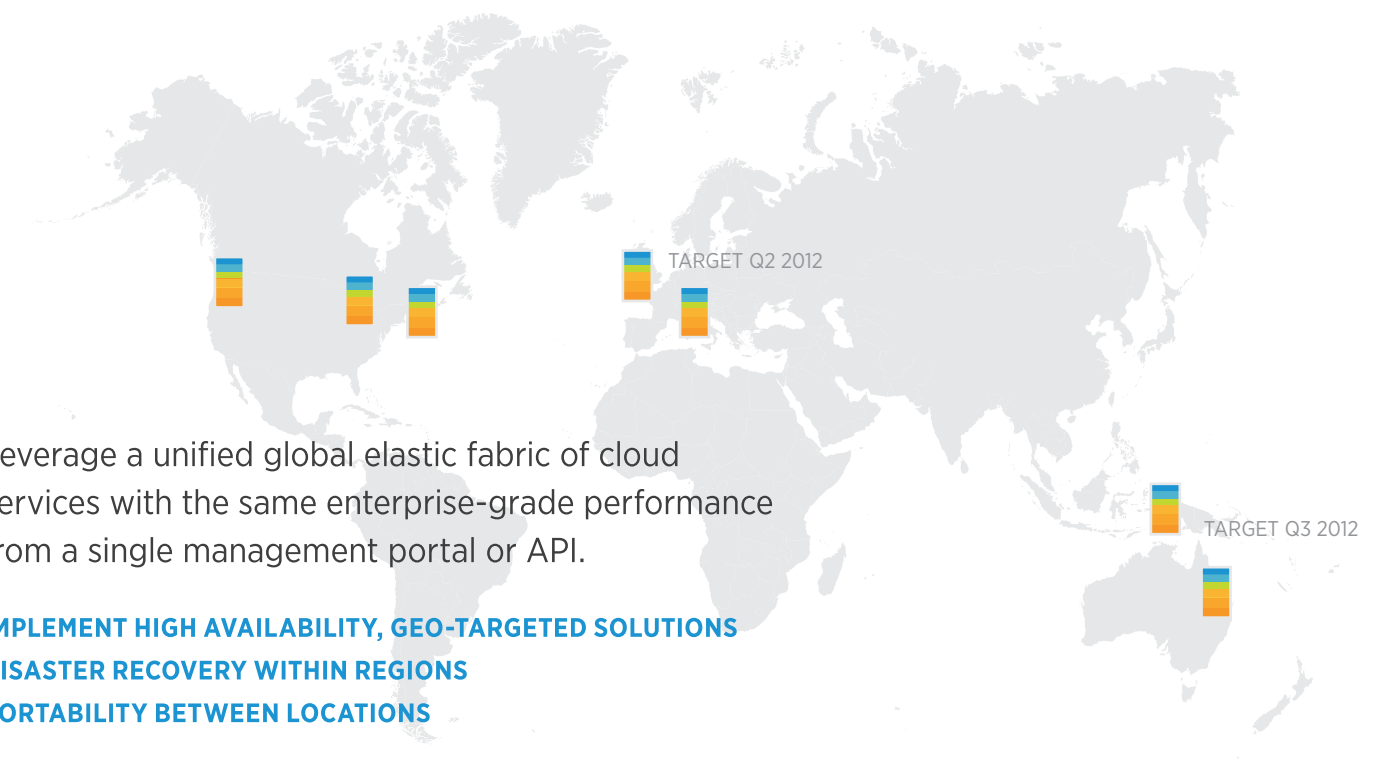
TARGET Q2 2012

TARGET Q3 2012

everage a unified global elastic fabric of cloud ervices with the same enterprise-grade performance rom a single management portal or API.

MPLEMENT HIGH AVAILABILITY, GEO-TARGETED SOLUTIONS
ISASTER RECOVERY WITHIN REGIONS
ORTABILITY BETWEEN LOCATIONS